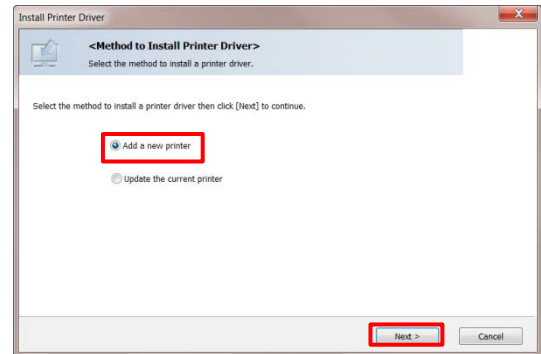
Install Printer Driver

<Method to Install Printer Driver>
Select the method to install a printer driver.

Select the method to install a printer driver then click [Next] to continue.

Add a new printer

Update the current printer

Next >

Cancel